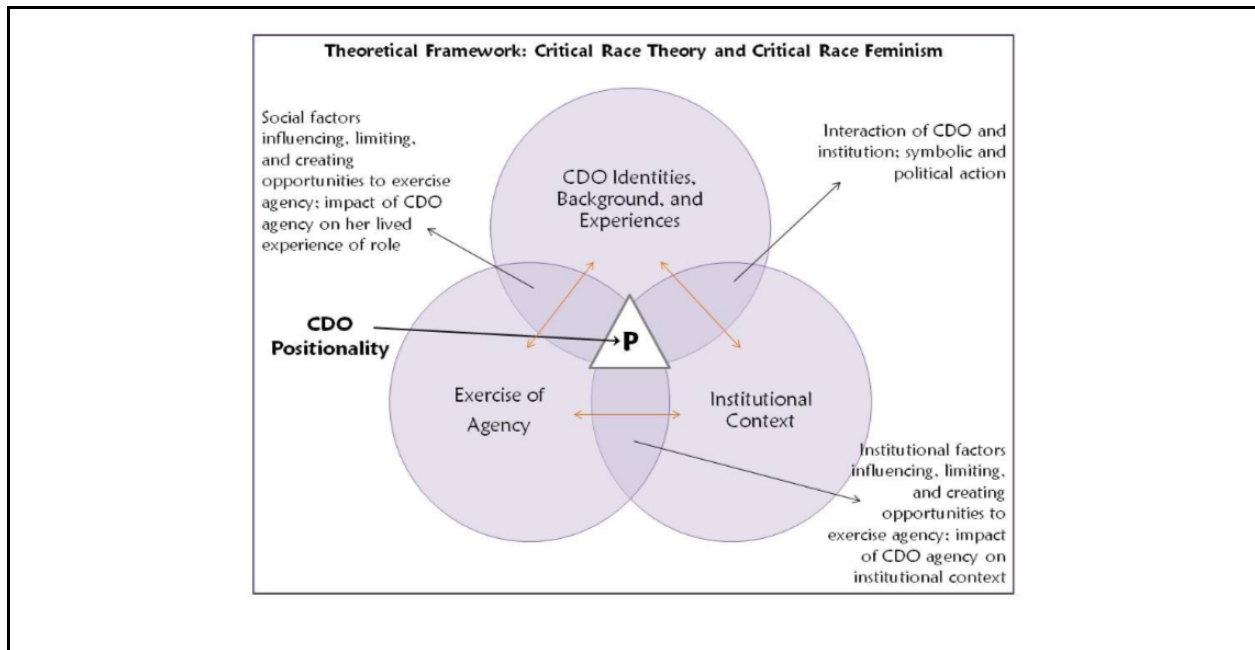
Theoretical Framework: Critical Race Theory and Critical Race Feminism

Social factors influencing, limiting, and creating opportunities to exercise agency; impact of CDO agency on her lived experience of role

CDO Identities, Background, and Experiences

Interaction of CDO and institution; symbolic and political action

CDO Positionality

P

Exercise of Agency

Institutional Context

Institutional factors influencing, limiting, and creating opportunities to exercise agency; impact of CDO agency on institutional context